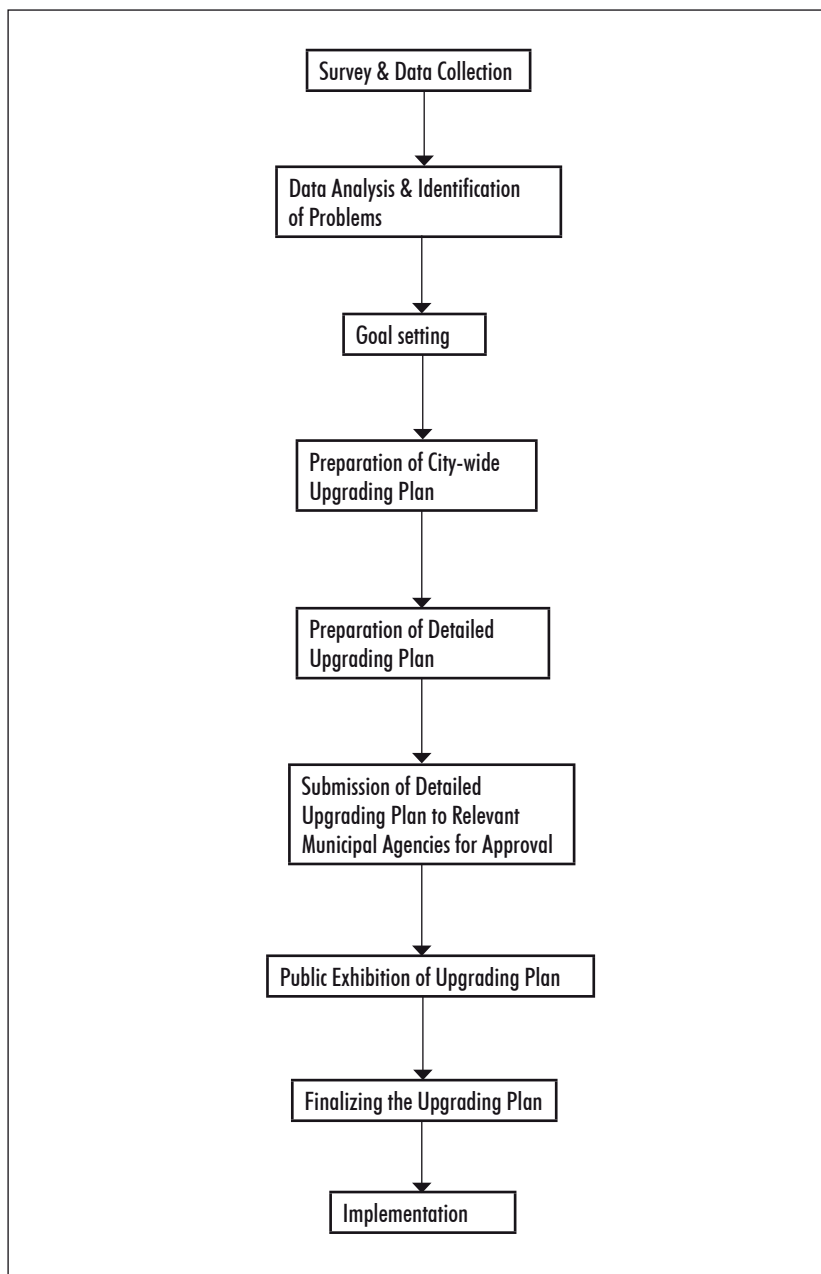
Survey & Data Collection

Data Analysis & Identification of Problems

Goal setting

Preparation of City-wide Upgrading Plan

Preparation of Detailed Upgrading Plan

Submission of Detailed Upgrading Plan to Relevant Municipal Agencies for Approval

Public Exhibition of Upgrading Plan

Finalizing the Upgrading Plan

Implementation